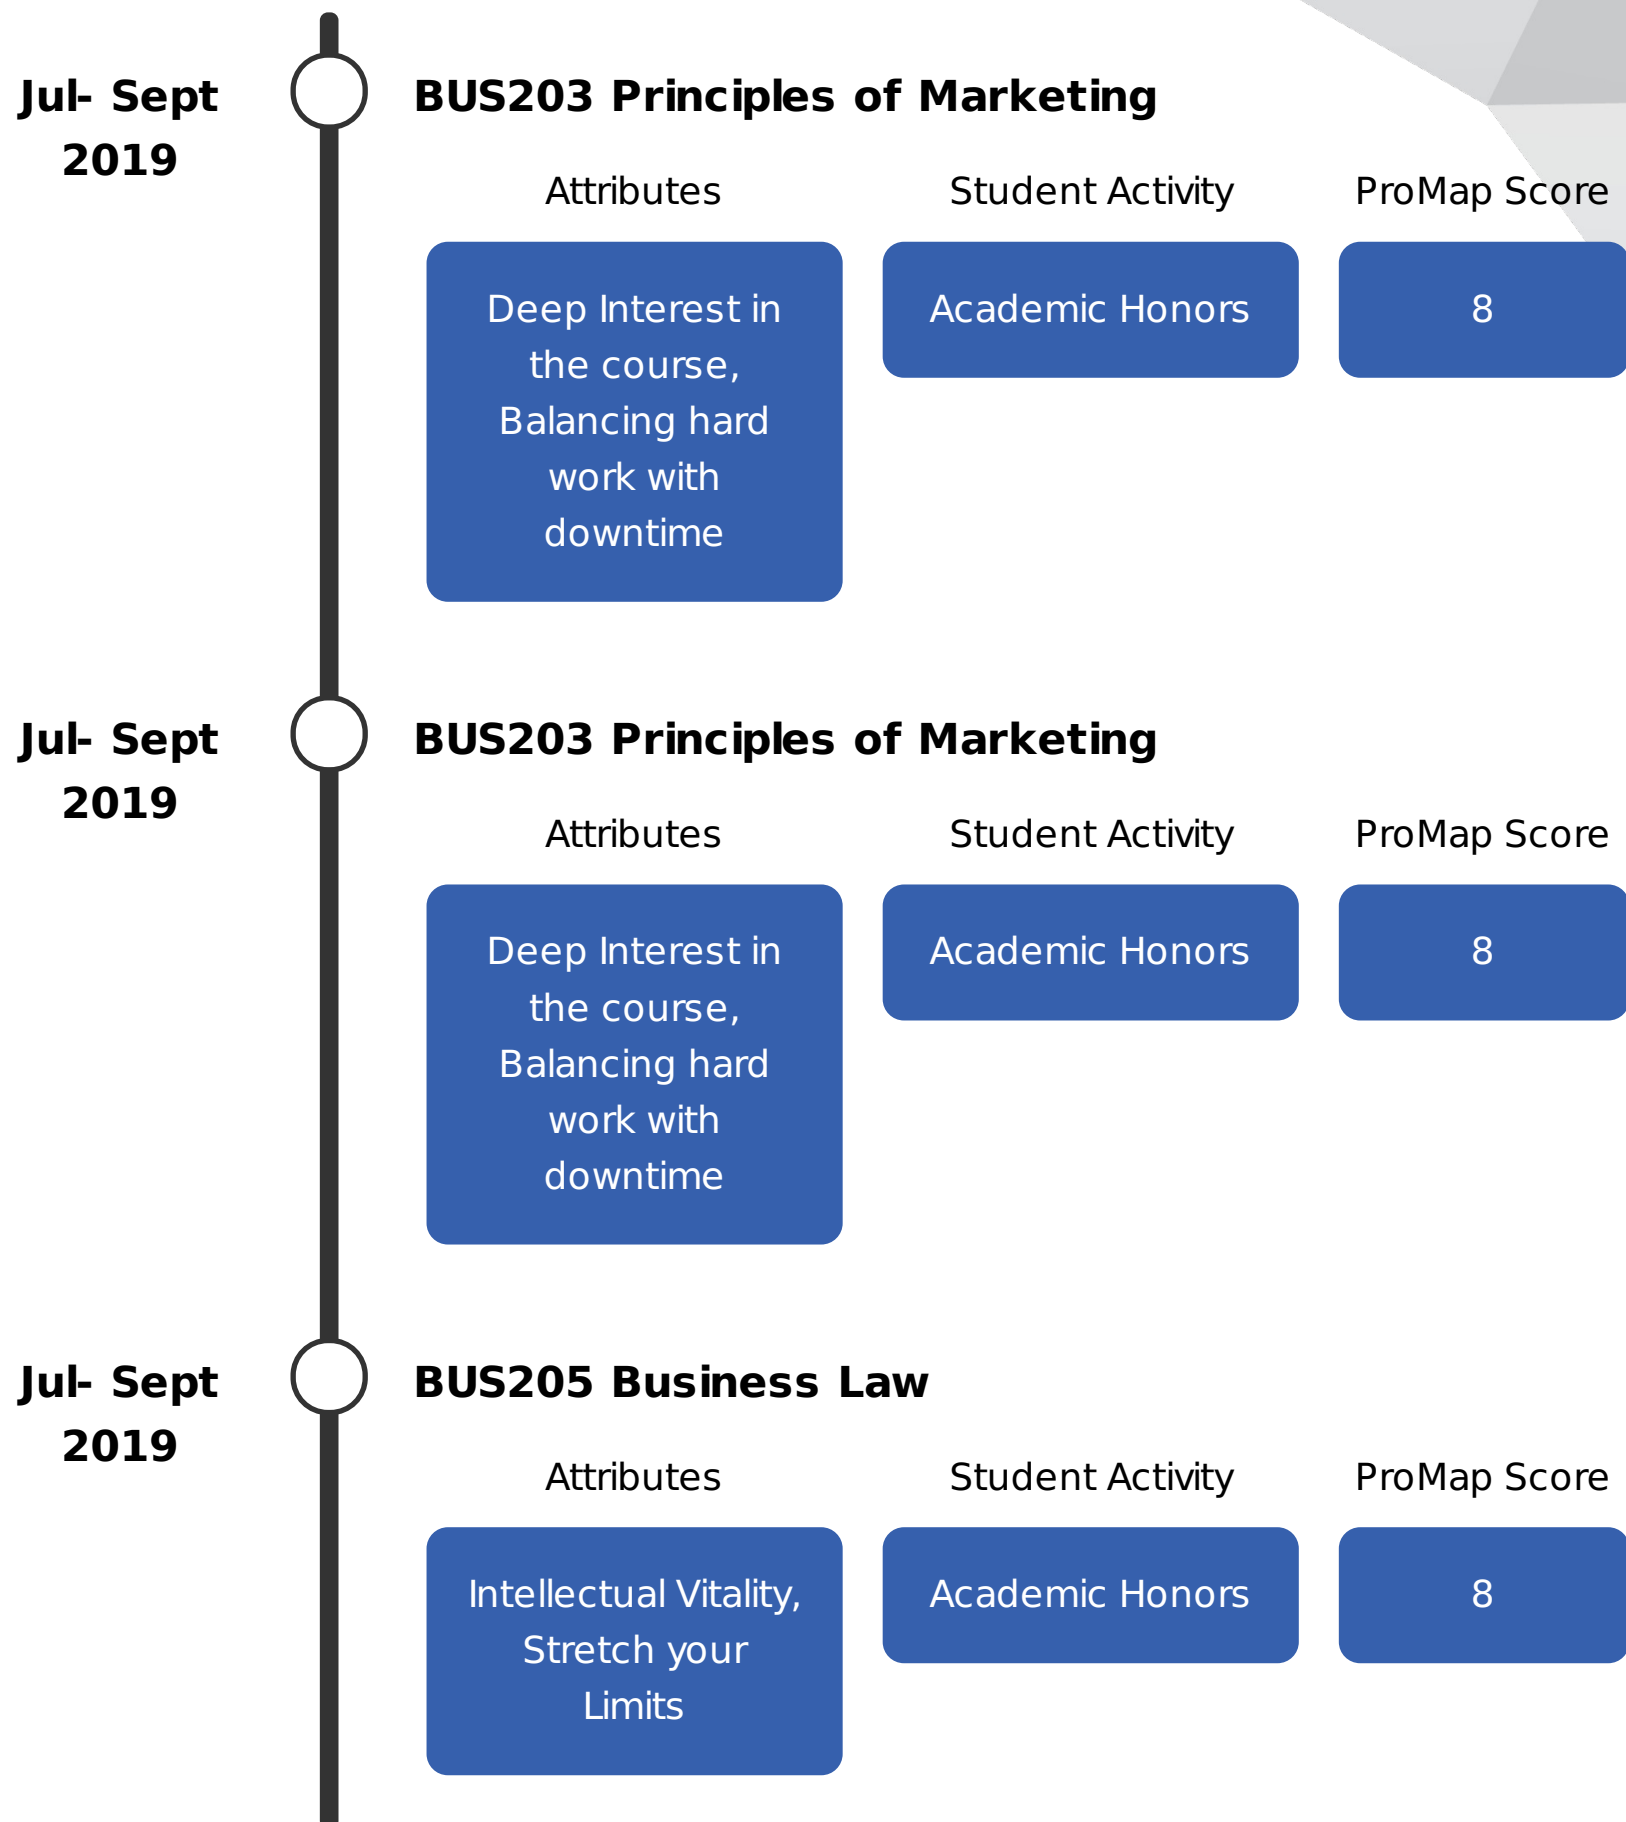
Jul- Sept 2019

BUS203 Principles of Marketing

Attributes

Student Activity

ProMap Score

Deep Interest in the course, Balancing hard work with downtime

Academic Honors

8

Jul- Sept 2019

BUS203 Principles of Marketing

Attributes

Student Activity

ProMap Score

Deep Interest in the course, Balancing hard work with downtime

Academic Honors

8

Jul- Sept 2019

BUS205 Business Law

Attributes

Student Activity

ProMap Score

Intellectual Vitality, Stretch your Limits

Academic Honors

8